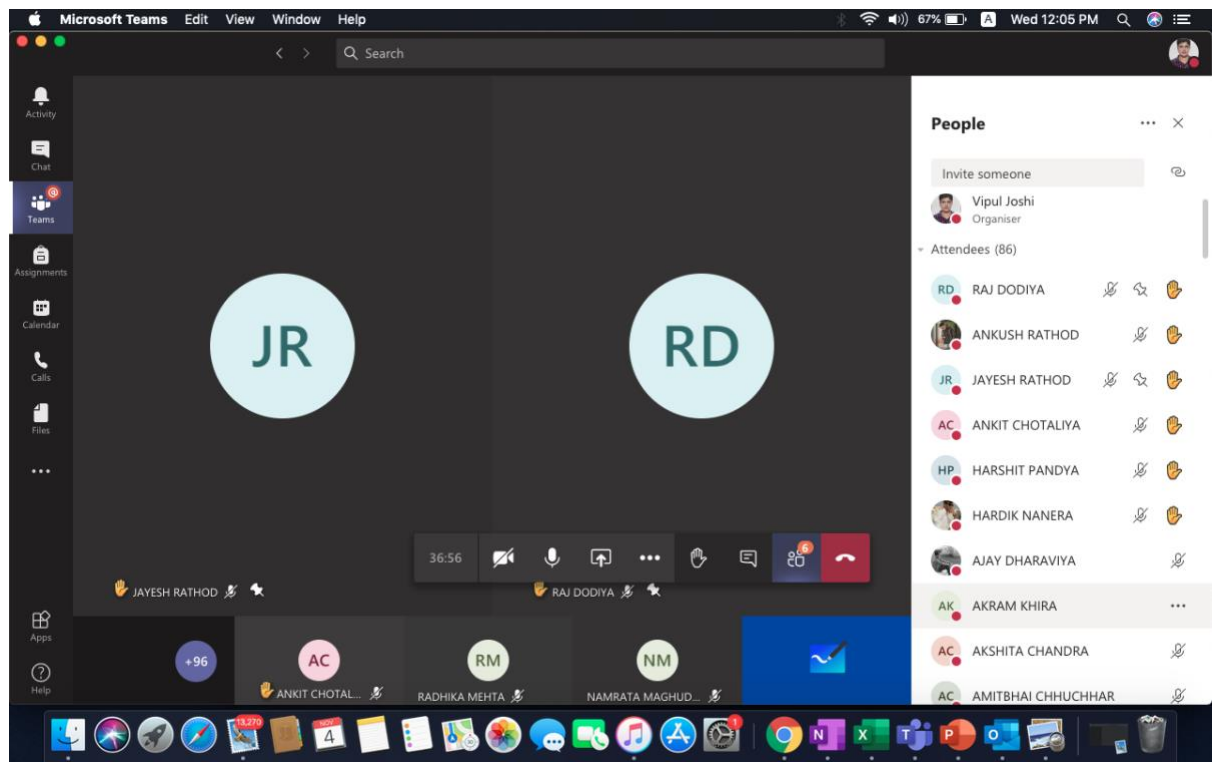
Microsoft Teams Edit View Window Help
67% A Wed 12:05 PM

Search

Activity
Chat
Teams
Assignments
Calendar
Calls
Files
...
Apps
Help

JR
RD

JAYESH RATHOD
RAJ DODIYA

36:56
6

+96
AC
ANKIT CHOTAL...
RM
RADHIKA MEHTA
NM
NAMRATA MAGHUD...

People
Invite someone
Vipul Joshi
Organiser
Attendees (86)
RD RAJ DODIYA
ANKUSH RATHOD
JR JAYESH RATHOD
AC ANKIT CHOTALIYA
HP HARSHIT PANDYA
HARDIK NANERA
AJAY DHARAVIYA
AK AKRAM KHIRA
AC AKSHITA CHANDRA
AC AMITBHAI CHHUCHHAR

13,270
NOV 4
1